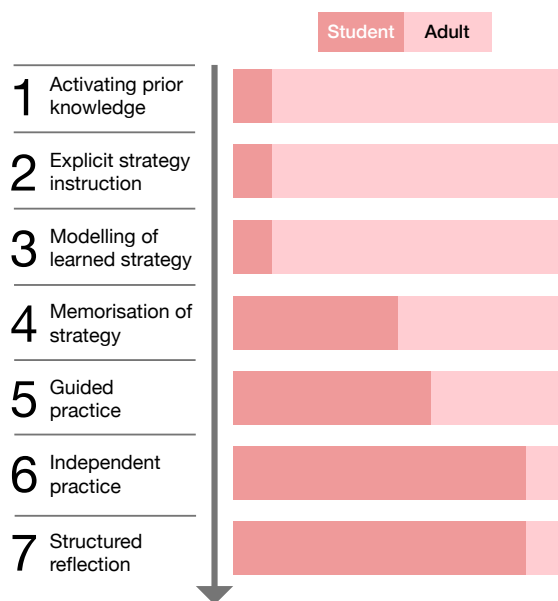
Student Adult

1 Activating prior knowledge

2 Explicit strategy instruction

3 Modelling of learned strategy

4 Memorisation of strategy

5 Guided practice

6 Independent practice

7 Structured reflection